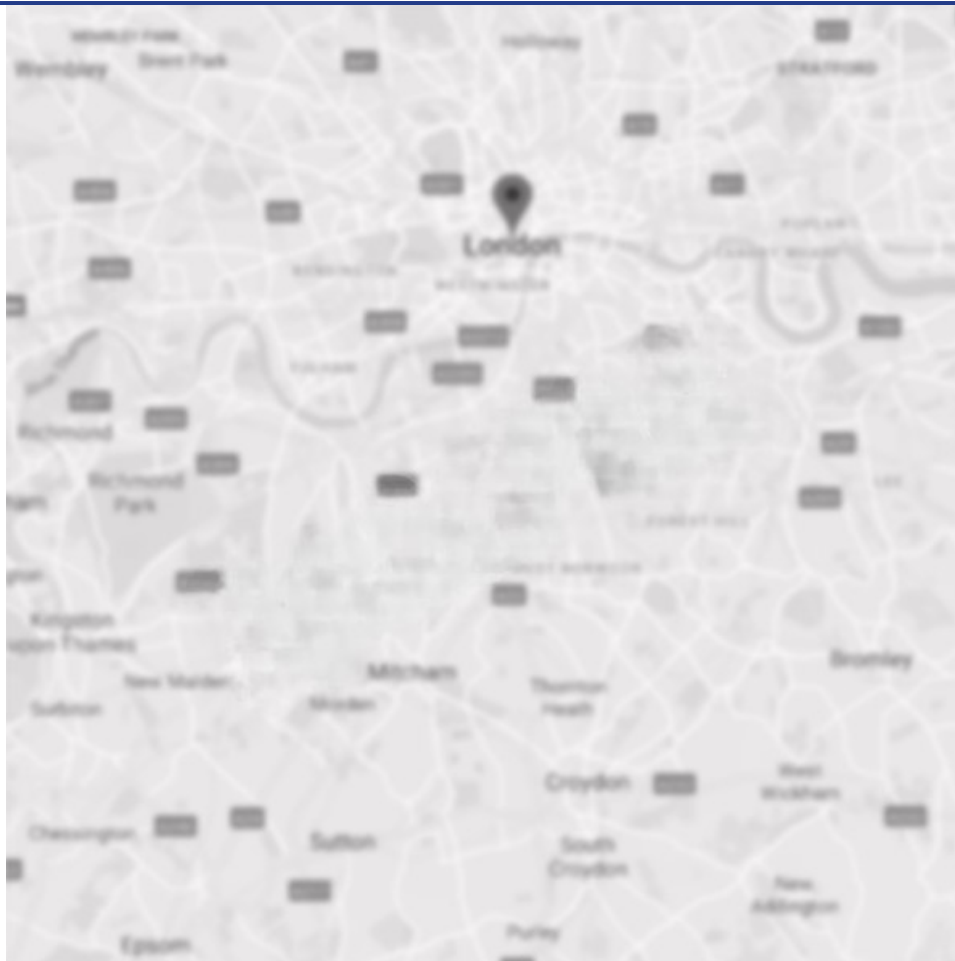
WEMBLEY PARK
Wembley
Brent Park
Holloway
STRATFORD
London
KENSINGTON
WESTMINSTER
POPLAR
CANARY WHARF
FULHAM
Richmond
Richmond Park
Kingston upon Thames
New Malden
Surbiton
Morden
Mitcham
Thornton Heath
Bromley
Croydon
West Wickham
Chessington
Sutton
South Croydon
New Addington
Epsom
Purley